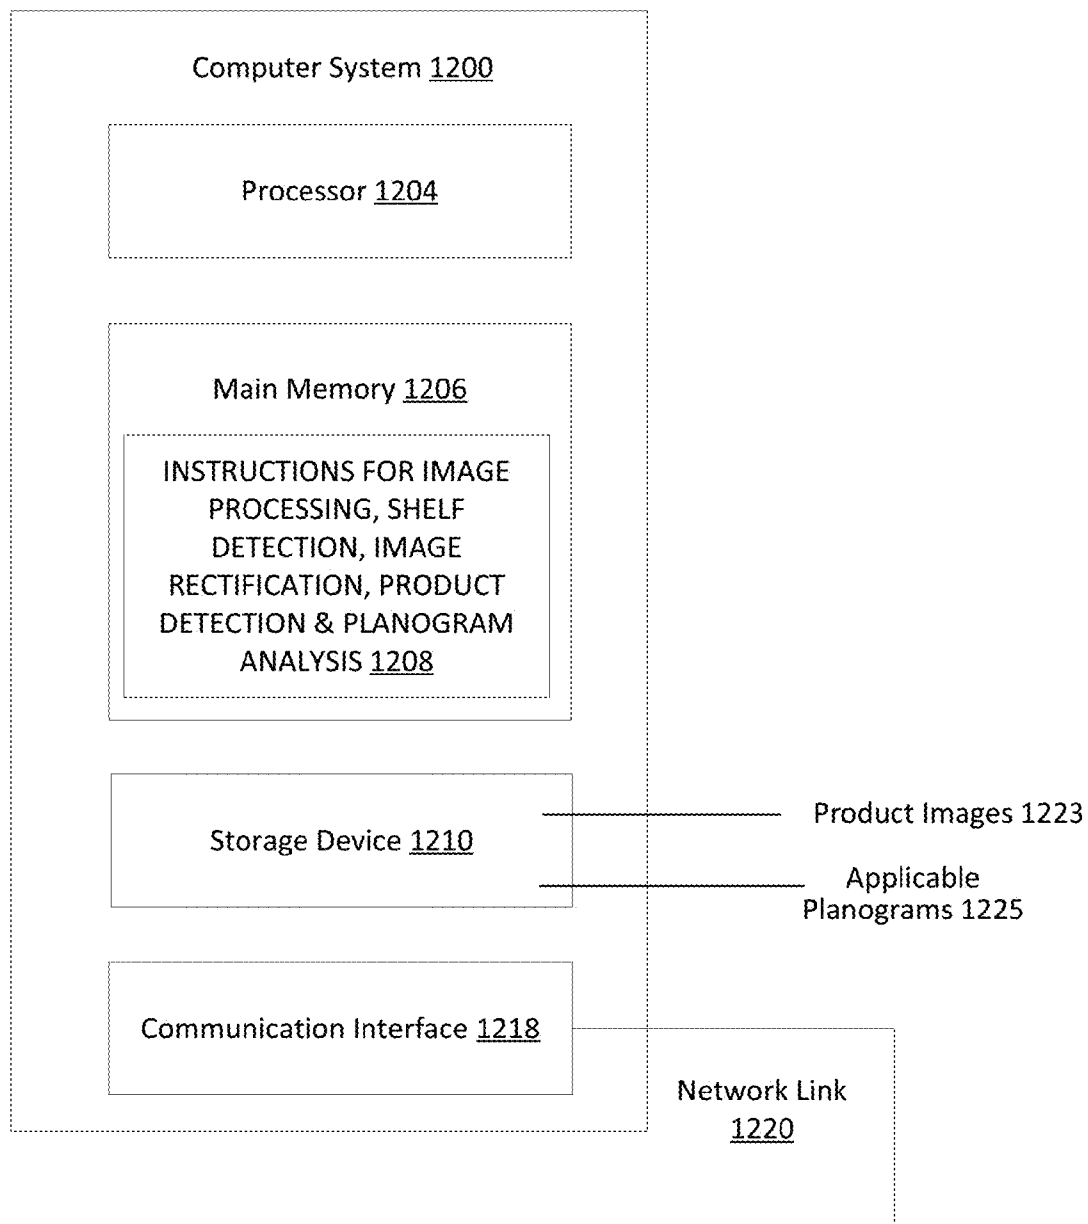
Computer System 1200

Processor 1204

Main Memory 1206

INSTRUCTIONS FOR IMAGE PROCESSING, SHELF DETECTION, IMAGE RECTIFICATION, PRODUCT DETECTION & PLANOGRAM ANALYSIS 1208

Storage Device 1210

Product Images 1223

Applicable Planograms 1225

Communication Interface 1218

Network Link 1220